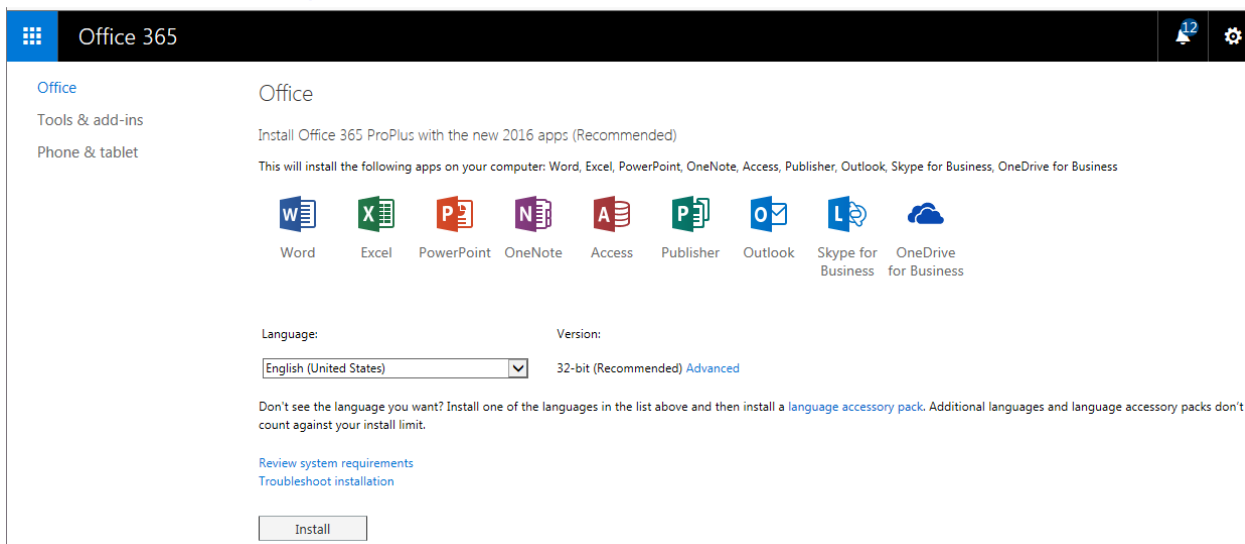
Office 365

12

Office
Tools & add-ins
Phone & tablet

Office

Install Office 365 ProPlus with the new 2016 apps (Recommended)

This will install the following apps on your computer: Word, Excel, PowerPoint, OneNote, Access, Publisher, Outlook, Skype for Business, OneDrive for Business

W Word
X Excel
P PowerPoint
N OneNote
A Access
P Publisher
O Outlook
L Skype for Business
OneDrive for Business

Language:

English (United States)

Version:

32-bit (Recommended) Advanced

Don't see the language you want? Install one of the languages in the list above and then install a language accessory pack. Additional languages and language accessory packs don't count against your install limit.

Review system requirements
Troubleshoot installation

Install